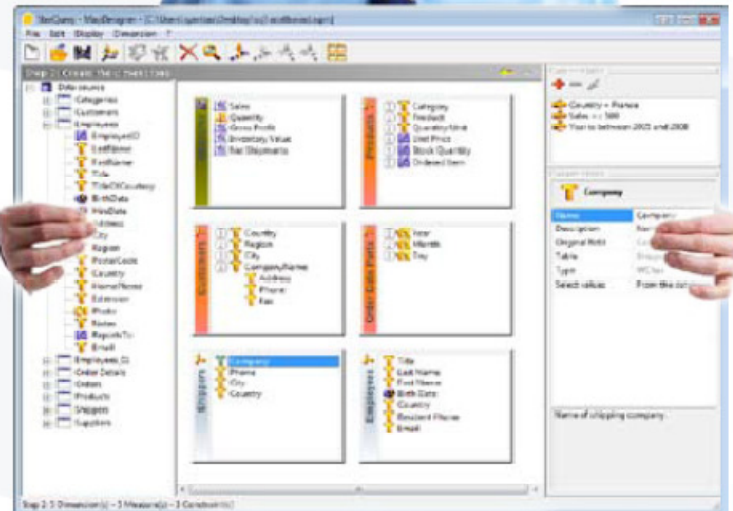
StarQuery - MapDesigner - [C:\Users\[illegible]\Desktop\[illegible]]

File Edit Display Dimension ?

Step 2 : Create the dimensions

Data source
Categories
Customers
Employees
EmployeeID
LastName
FirstName
Title
TitleOfCourtesy
BirthDate
HireDate
Address
City
Region
PostalCode
Country
HomePhone
Extension
Photo
Notes
ReportsTo
Email
Employees_G
Order Details
Orders
Products
Shippers
Suppliers

Sales
Quantity
Gross Profit
Inventory Value
Nb Shipments

Products
Category
Product
QuantityUnit
Unit Price
Stock Quantity
Ordered Item

Customers
Country
Region
City
CompanyName
Address
Phone
Fax

Order Date Parts
Year
Month
Day

Shippers
Company
Phone
City
Country

Employees
Title
Last Name
First Name
Birth Date
Country
Resident Phone
Email

Country = France
Sales >= 500
Year in between 2005 and 2008

Company

Name | Company
Description | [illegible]
Original field | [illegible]
Table | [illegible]
Type | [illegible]
Select values | From the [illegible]

Name of shipping company.

Step 2 : 3 Dimension(s) -- 5 Measure(s) -- 3 Constraint(s)